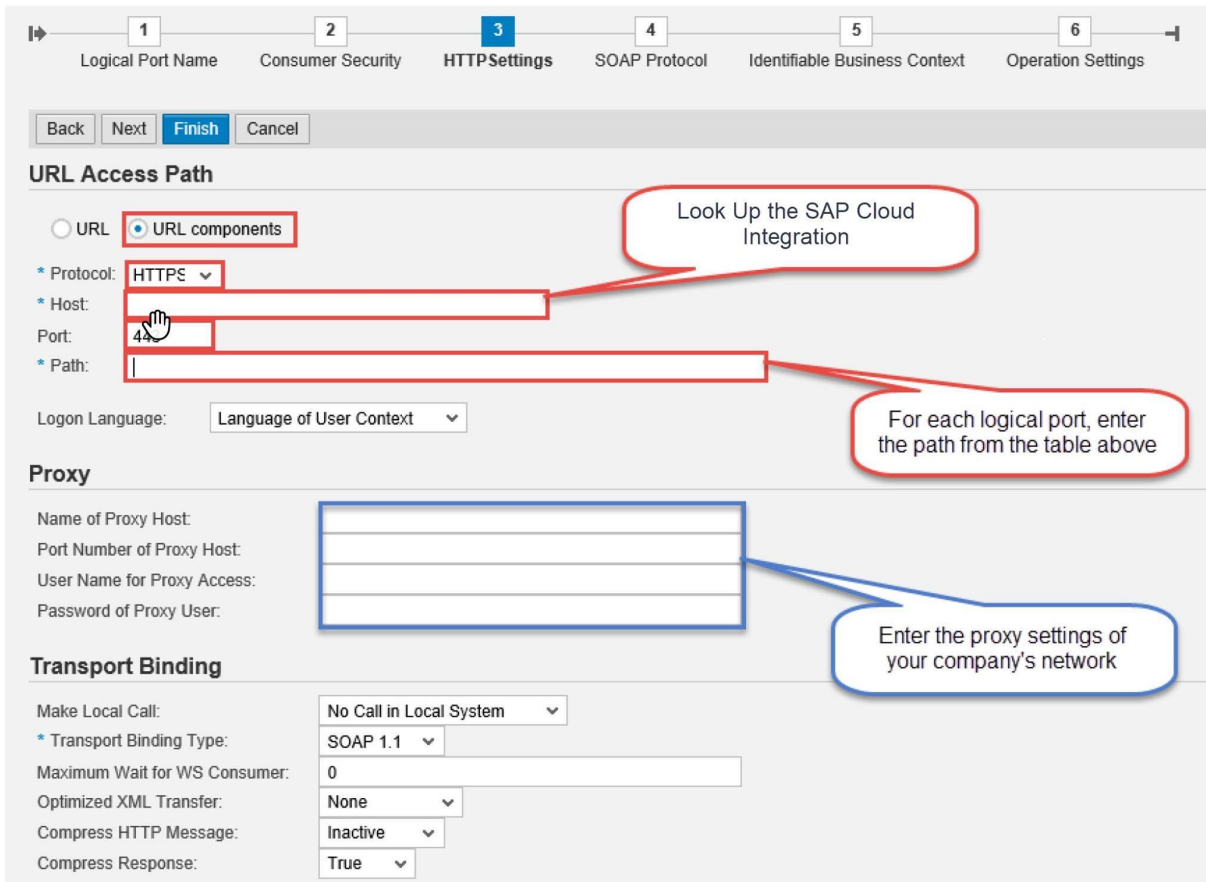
1 Logical Port Name
2 Consumer Security
3 HTTPSettings
4 SOAP Protocol
5 Identifiable Business Context
6 Operation Settings

Back Next Finish Cancel

URL Access Path

URL URL components

Look Up the SAP Cloud Integration

* Protocol: HTTPS
* Host:
Port: 44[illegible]
* Path:

For each logical port, enter the path from the table above

Logon Language: Language of User Context

Proxy

Name of Proxy Host:
Port Number of Proxy Host:
User Name for Proxy Access:
Password of Proxy User:

Enter the proxy settings of your company's network

Transport Binding

Make Local Call: No Call in Local System
* Transport Binding Type: SOAP 1.1
Maximum Wait for WS Consumer: 0
Optimized XML Transfer: None
Compress HTTP Message: Inactive
Compress Response: True